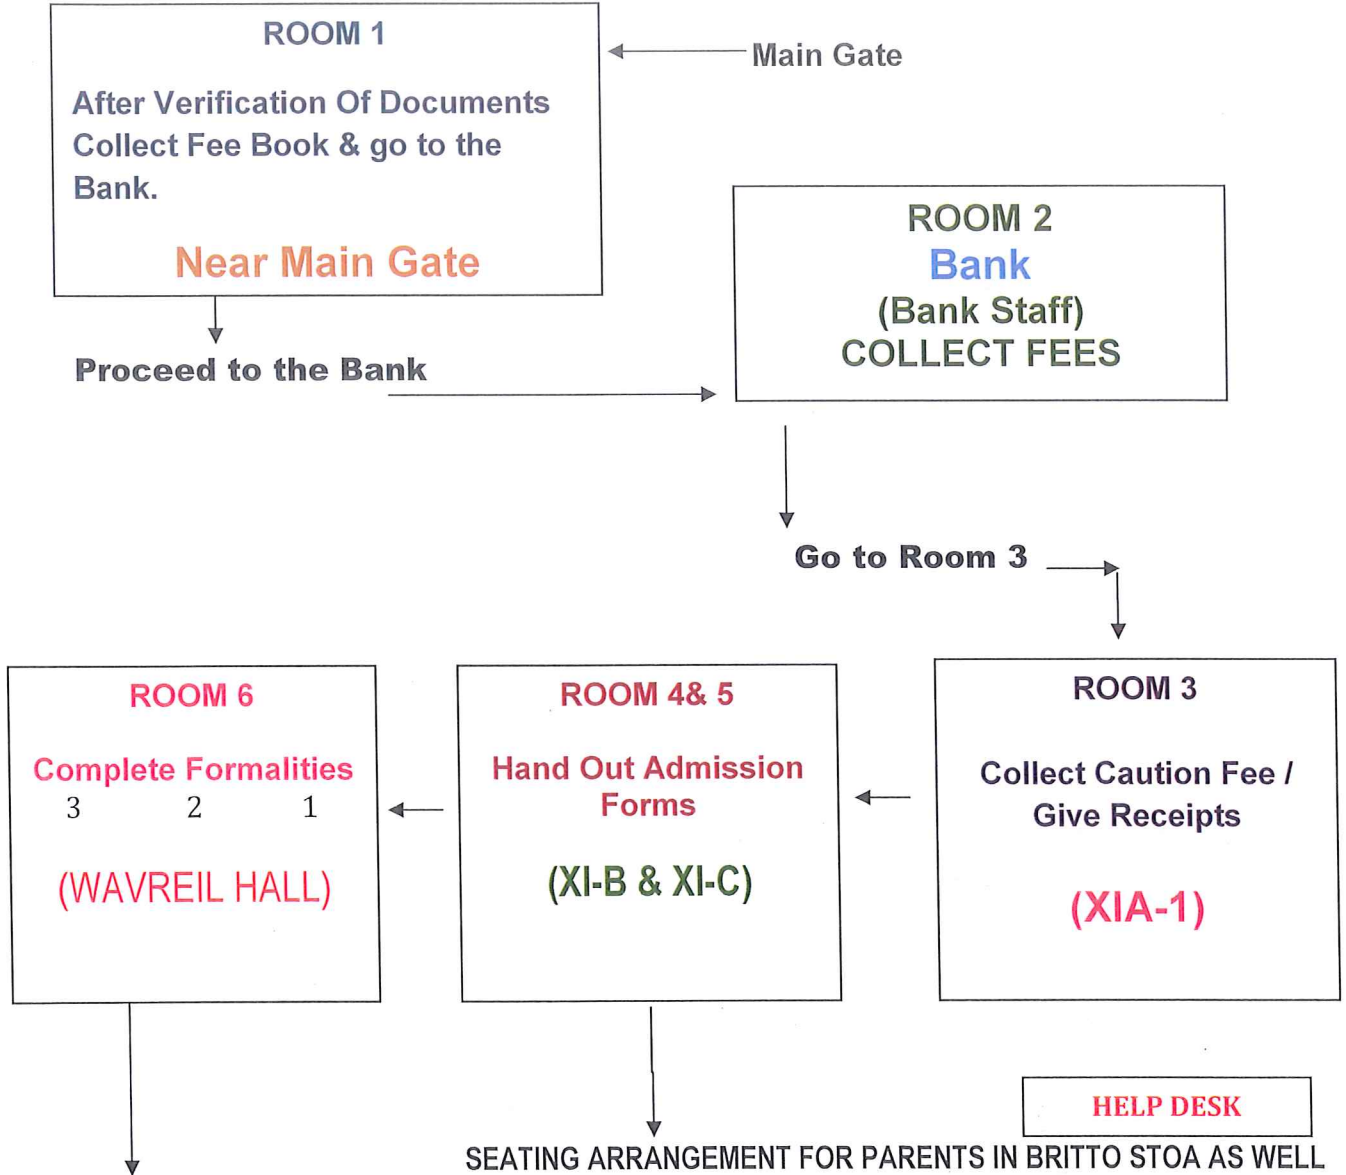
ROOM 1

After Verification Of Documents Collect Fee Book & go to the Bank.

Near Main Gate

Main Gate

Proceed to the Bank

ROOM 2
Bank
(Bank Staff)
COLLECT FEES

Go to Room 3

ROOM 6

Complete Formalities
3 2 1

(WAVREIL HALL)

ROOM 4& 5

Hand Out Admission Forms

(XI-B & XI-C)

ROOM 3

Collect Caution Fee / Give Receipts

(XIA-1)

HELP DESK

SEATING ARRANGEMENT FOR PARENTS IN BRITTO STOA AS WELL